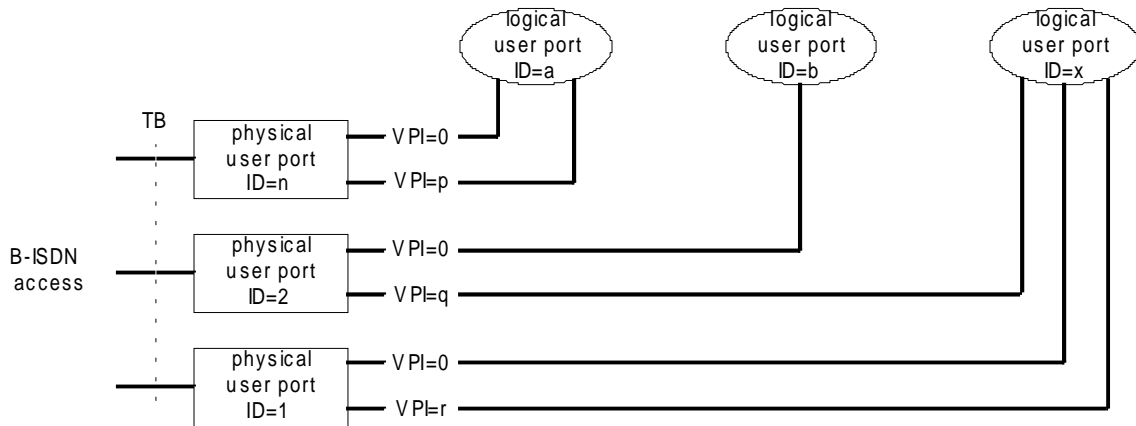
logical user port ID=a

logical user port ID=b

logical user port ID=x

TB

physical user port ID=n

VPI=0

VPI=p

B-ISDN access

physical user port ID=2

VPI=0

VPI=q

physical user port ID=1

VPI=0

VPI=r